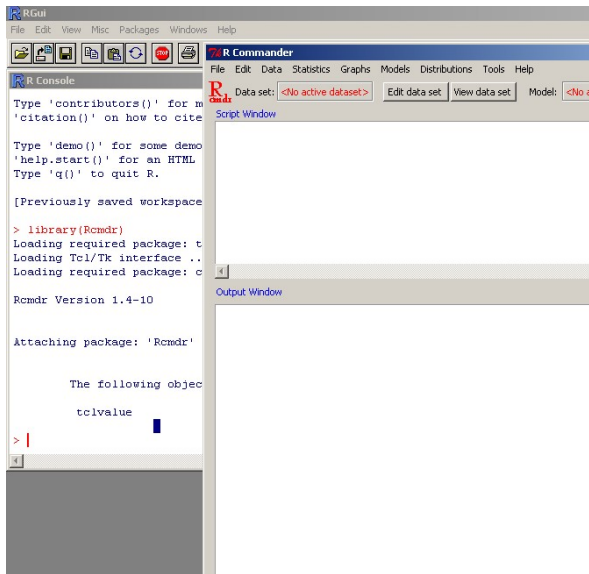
RGui
File Edit View Misc Packages Windows Help

STOP

R Console

Type 'contributors()' for m
'citation()' on how to cite

Type 'demo()' for some demo
'help.start()' for an HTML
Type 'q()' to quit R.

[Previously saved workspace

> library(Rcmdr)
Loading required package: t
Loading Tcl/Tk interface ..
Loading required package: c

Rcmdr Version 1.4-10

Attaching package: 'Rcmdr'

The following objec

tclvalue

>

R Commander
File Edit Data Statistics Graphs Models Distributions Tools Help
R cmdr Data set: <No active dataset> Edit data set View data set Model: <No a
Script Window

Output Window